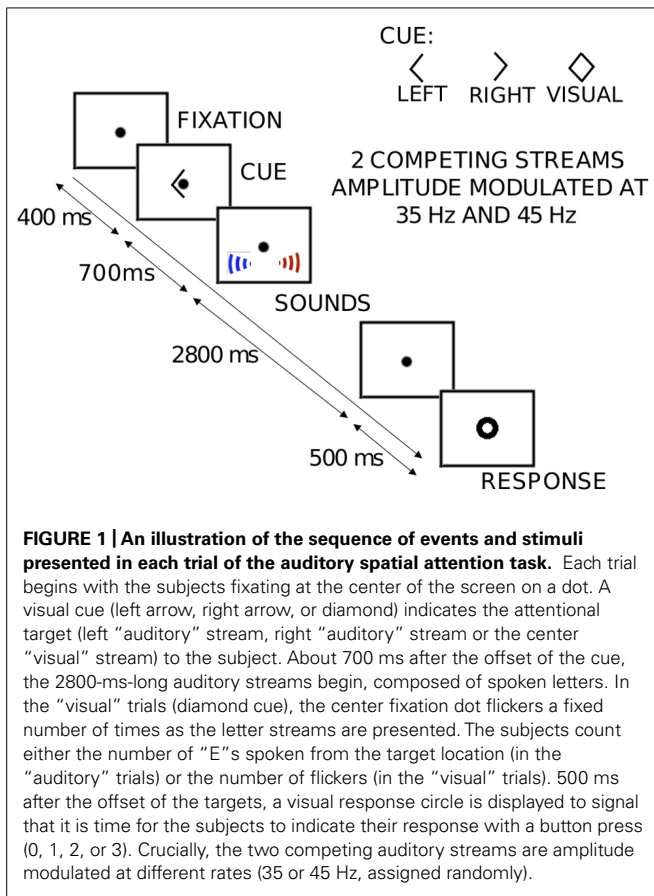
CUE:
LEFT RIGHT VISUAL

FIXATION

CUE

2 COMPETING STREAMS
AMPLITUDE MODULATED AT
35 Hz AND 45 Hz

400 ms

700ms

SOUNDS

2800 ms

500 ms

RESPONSE

**FIGURE 1 | An illustration of the sequence of events and stimuli presented in each trial of the auditory spatial attention task.** Each trial begins with the subjects fixating at the center of the screen on a dot. A visual cue (left arrow, right arrow, or diamond) indicates the attentional target (left “auditory” stream, right “auditory” stream or the center “visual” stream) to the subject. About 700 ms after the offset of the cue, the 2800-ms-long auditory streams begin, composed of spoken letters. In the “visual” trials (diamond cue), the center fixation dot flickers a fixed number of times as the letter streams are presented. The subjects count either the number of “E”s spoken from the target location (in the “auditory” trials) or the number of flickers (in the “visual” trials). 500 ms after the offset of the targets, a visual response circle is displayed to signal that it is time for the subjects to indicate their response with a button press (0, 1, 2, or 3). Crucially, the two competing auditory streams are amplitude modulated at different rates (35 or 45 Hz, assigned randomly).